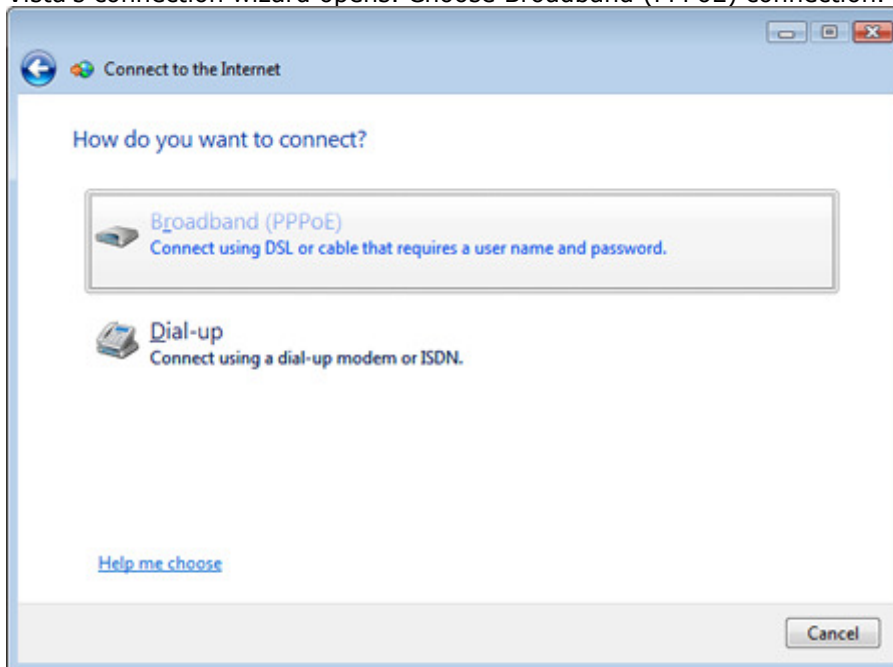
Vista's connection wizard opens. Choose Broadband (PPPoE) connection.

Connect to the Internet

How do you want to connect?

Broadband (PPPoE)
Connect using DSL or cable that requires a user name and password.

Dial-up
Connect using a dial-up modem or ISDN.

Help me choose

Cancel